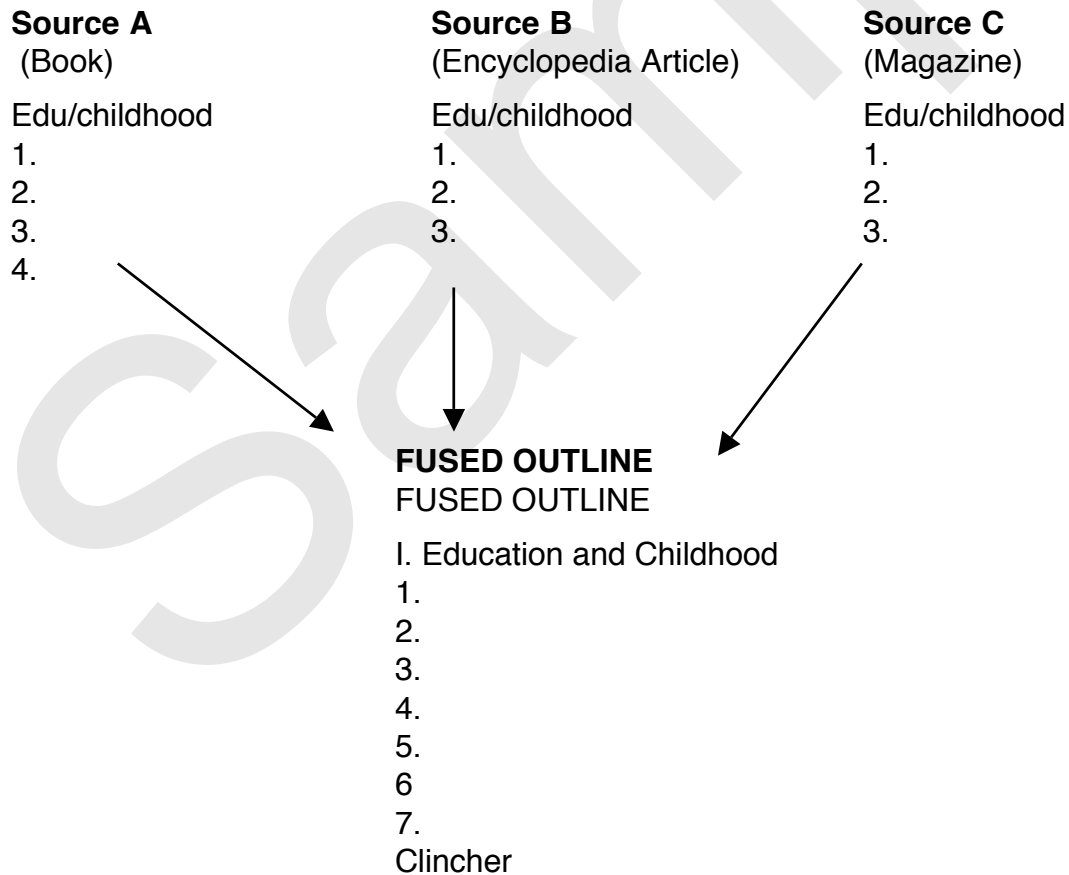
**Source A**
(Book)

Edu/childhood
1.
2.
3.
4.

**Source B**
(Encyclopedia Article)

Edu/childhood
1.
2.
3.

**Source C**
(Magazine)

Edu/childhood
1.
2.
3.

**FUSED OUTLINE**
FUSED OUTLINE

I. Education and Childhood
1.
2.
3.
4.
5.
6
7.
Clincher

Sample